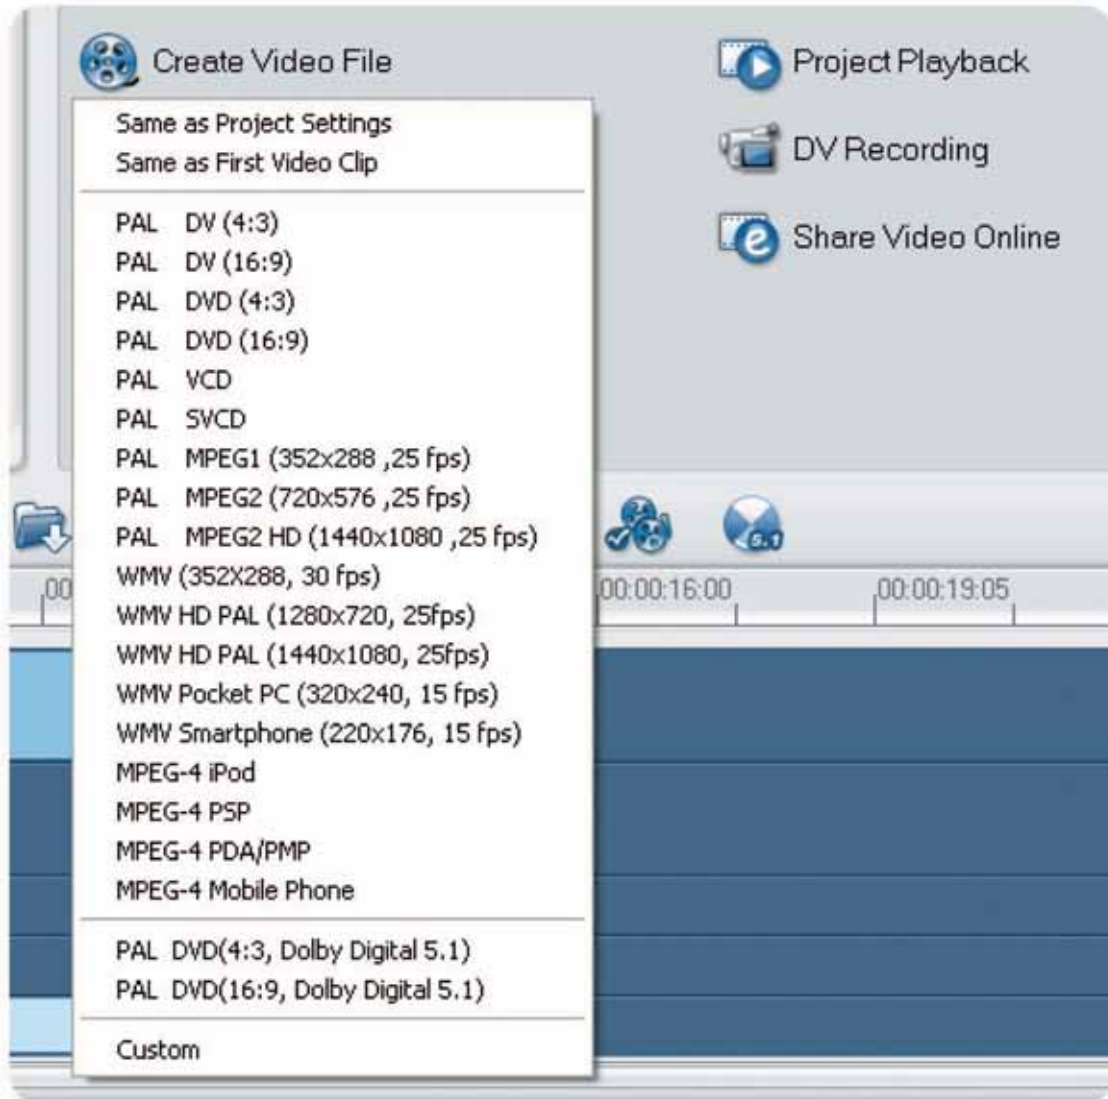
Create Video File

Same as Project Settings
Same as First Video Clip

PAL DV (4:3)
PAL DV (16:9)
PAL DVD (4:3)
PAL DVD (16:9)
PAL VCD
PAL SVCD
PAL MPEG1 (352x288 ,25 fps)
PAL MPEG2 (720x576 ,25 fps)
PAL MPEG2 HD (1440x1080 ,25 fps)
WMV (352X288, 30 fps)
WMV HD PAL (1280x720, 25fps)
WMV HD PAL (1440x1080, 25fps)
WMV Pocket PC (320x240, 15 fps)
WMV Smartphone (220x176, 15 fps)
MPEG-4 iPod
MPEG-4 PSP
MPEG-4 PDA/PMP
MPEG-4 Mobile Phone

PAL DVD(4:3, Dolby Digital 5.1)
PAL DVD(16:9, Dolby Digital 5.1)

Custom

Project Playback
DV Recording
Share Video Online

5.1

00
00:00:16:00
00:00:19:05